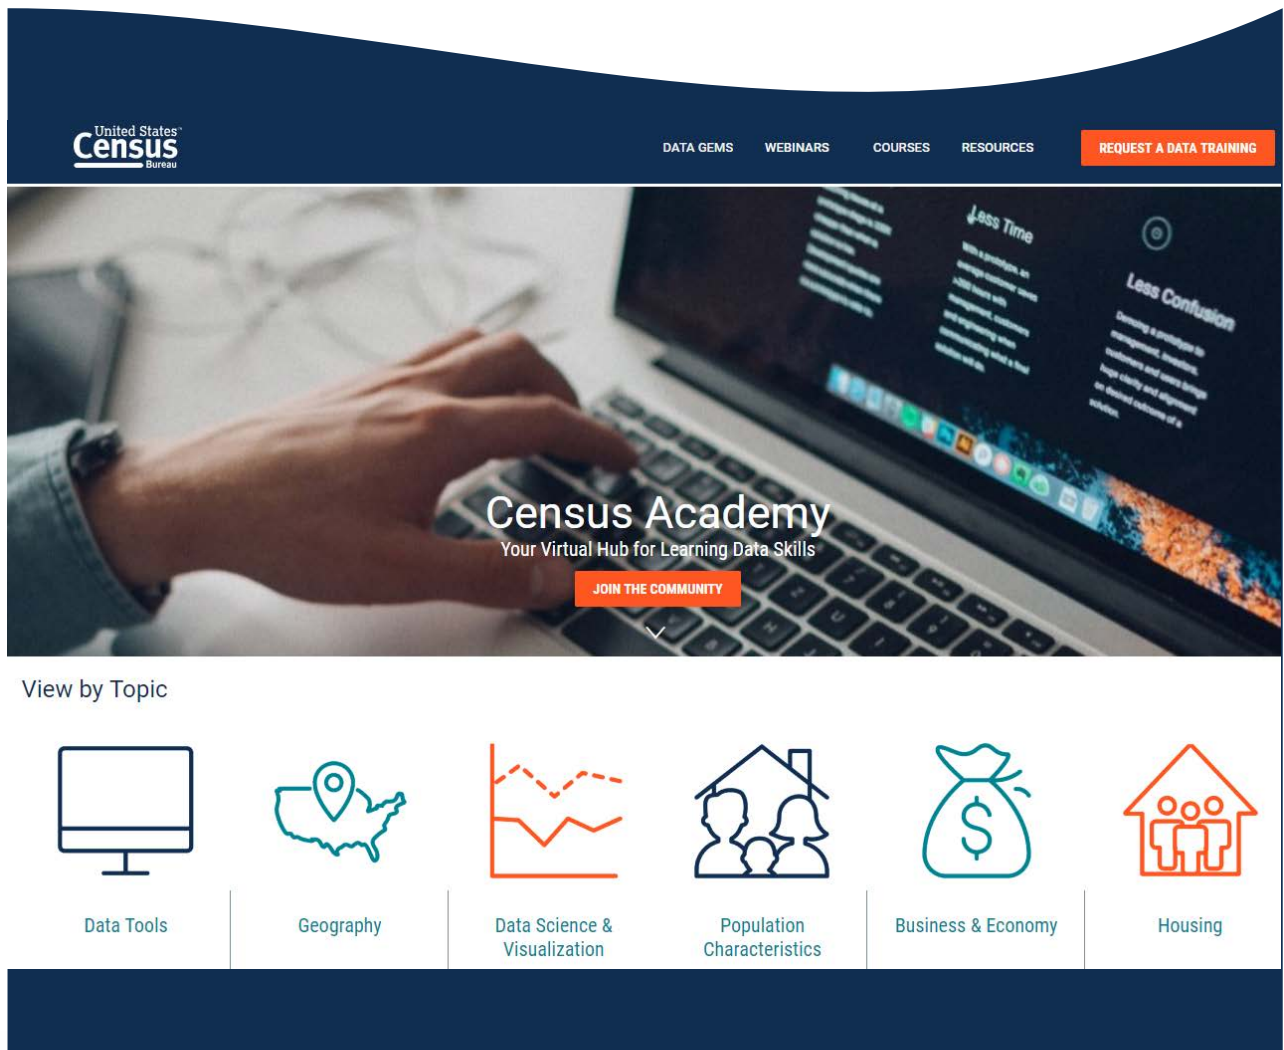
United States Census Bureau

DATA GEMS WEBINARS COURSES RESOURCES

REQUEST A DATA TRAINING

Less Time

Less Confusion

Census Academy

Your Virtual Hub for Learning Data Skills

JOIN THE COMMUNITY

View by Topic

$

Data Tools

Geography

Data Science & Visualization

Population Characteristics

Business & Economy

Housing